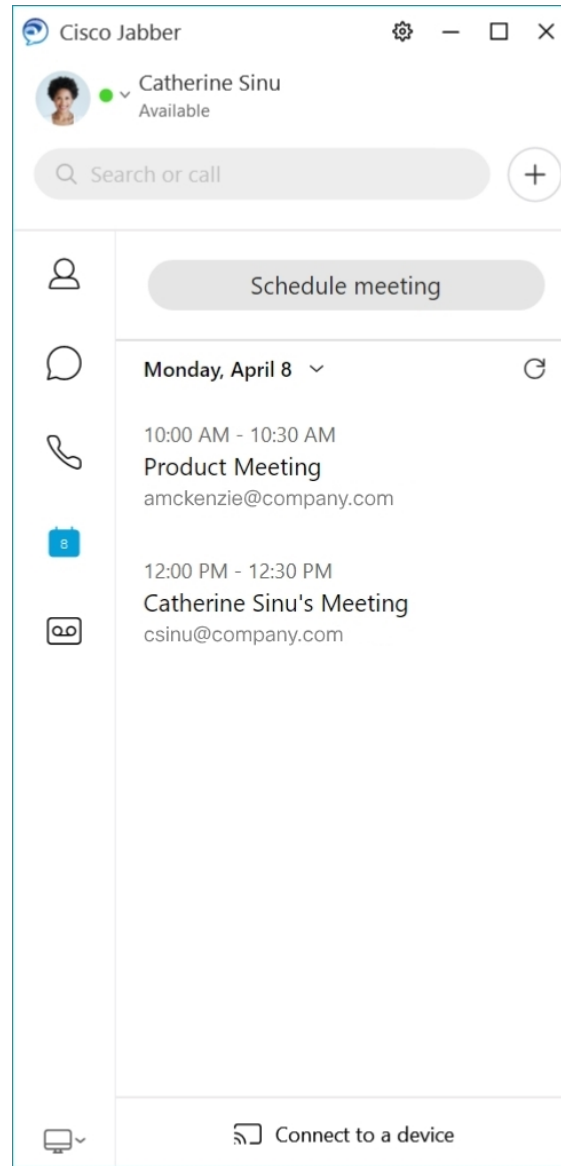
Cisco Jabber

Catherine Sinu
Available

Search or call

Schedule meeting

Monday, April 8

10:00 AM - 10:30 AM
Product Meeting
amckenzie@company.com

12:00 PM - 12:30 PM
Catherine Sinu's Meeting
csinu@company.com

8

Connect to a device